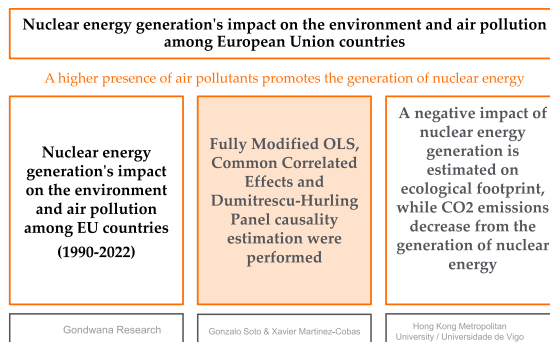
Nuclear energy generation's impact on the environment and air pollution among European Union countries

A higher presence of air pollutants promotes the generation of nuclear energy

Nuclear energy generation's impact on the environment and air pollution among EU countries

(1990-2022)

Fully Modified OLS, Common Correlated Effects and Dumitrescu-Hurling Panel causality estimation were performed

A negative impact of nuclear energy generation is estimated on ecological footprint, while CO2 emissions decrease from the generation of nuclear energy

Gondwana Research

Gonzalo Soto & Xavier Martinez-Cobas

Hong Kong Metropolitan University / Universidade de Vigo